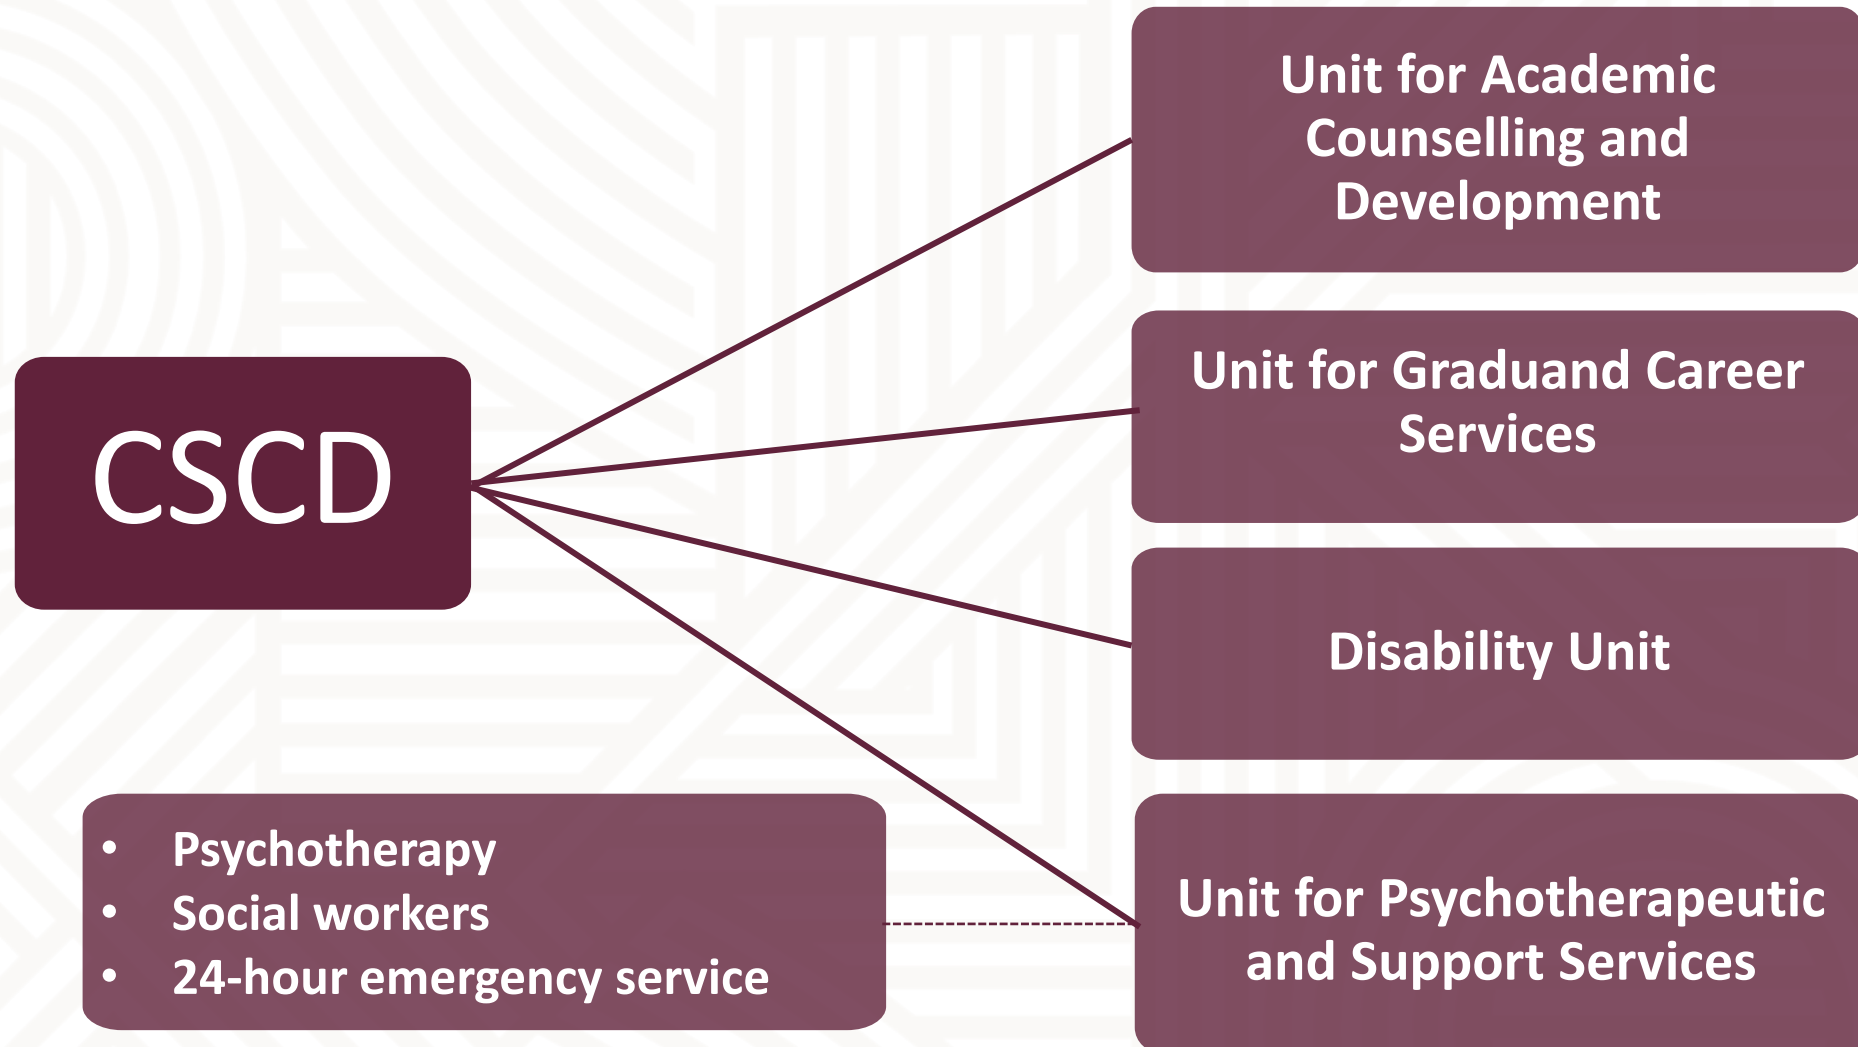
CSCD

Unit for Academic Counselling and Development

Unit for Graduand Career Services

Disability Unit

Unit for Psychotherapeutic and Support Services

- Psychotherapy
- Social workers
- 24-hour emergency service